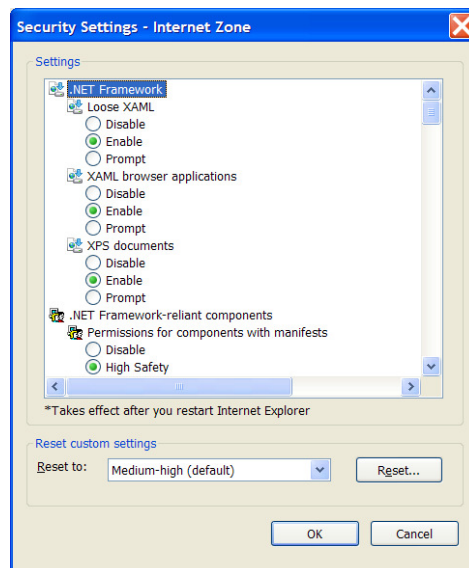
Security Settings - Internet Zone

Settings

.NET Framework
Loose XAML
Disable
Enable
Prompt
XAML browser applications
Disable
Enable
Prompt
XPS documents
Disable
Enable
Prompt
.NET Framework-reliant components
Permissions for components with manifests
Disable
High Safety

*Takes effect after you restart Internet Explorer

Reset custom settings
Reset to: Medium-high (default)
Reset...

OK
Cancel